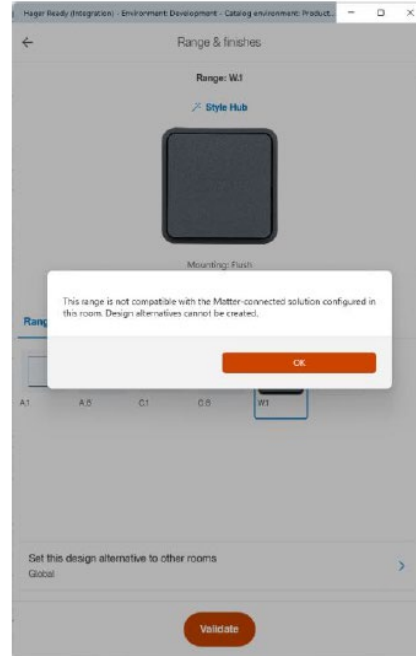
Hager Ready (Integration) - Environment: Development - Catalog environment: Product...

Range & finishes

Range: W.1

Style Hub

Mounting: Flush

This range is not compatible with the Matter-connected solution configured in this room. Design alternatives cannot be created.

OK

Rang

A1

A.5

C1

D.8

W1

Set this design alternative to other rooms

Global

Validate